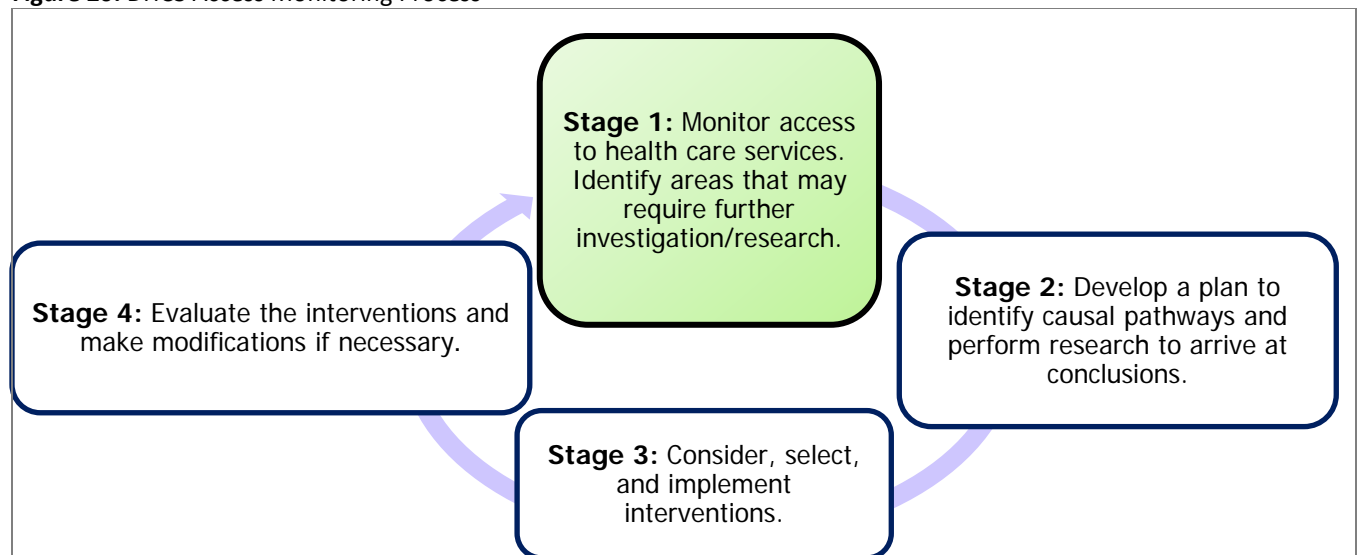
Figure 28: DHCS Access Monitoring Process

**Stage 1:** Monitor access to health care services. Identify areas that may require further investigation/research.

**Stage 2:** Develop a plan to identify causal pathways and perform research to arrive at conclusions.

**Stage 3:** Consider, select, and implement interventions.

**Stage 4:** Evaluate the interventions and make modifications if necessary.